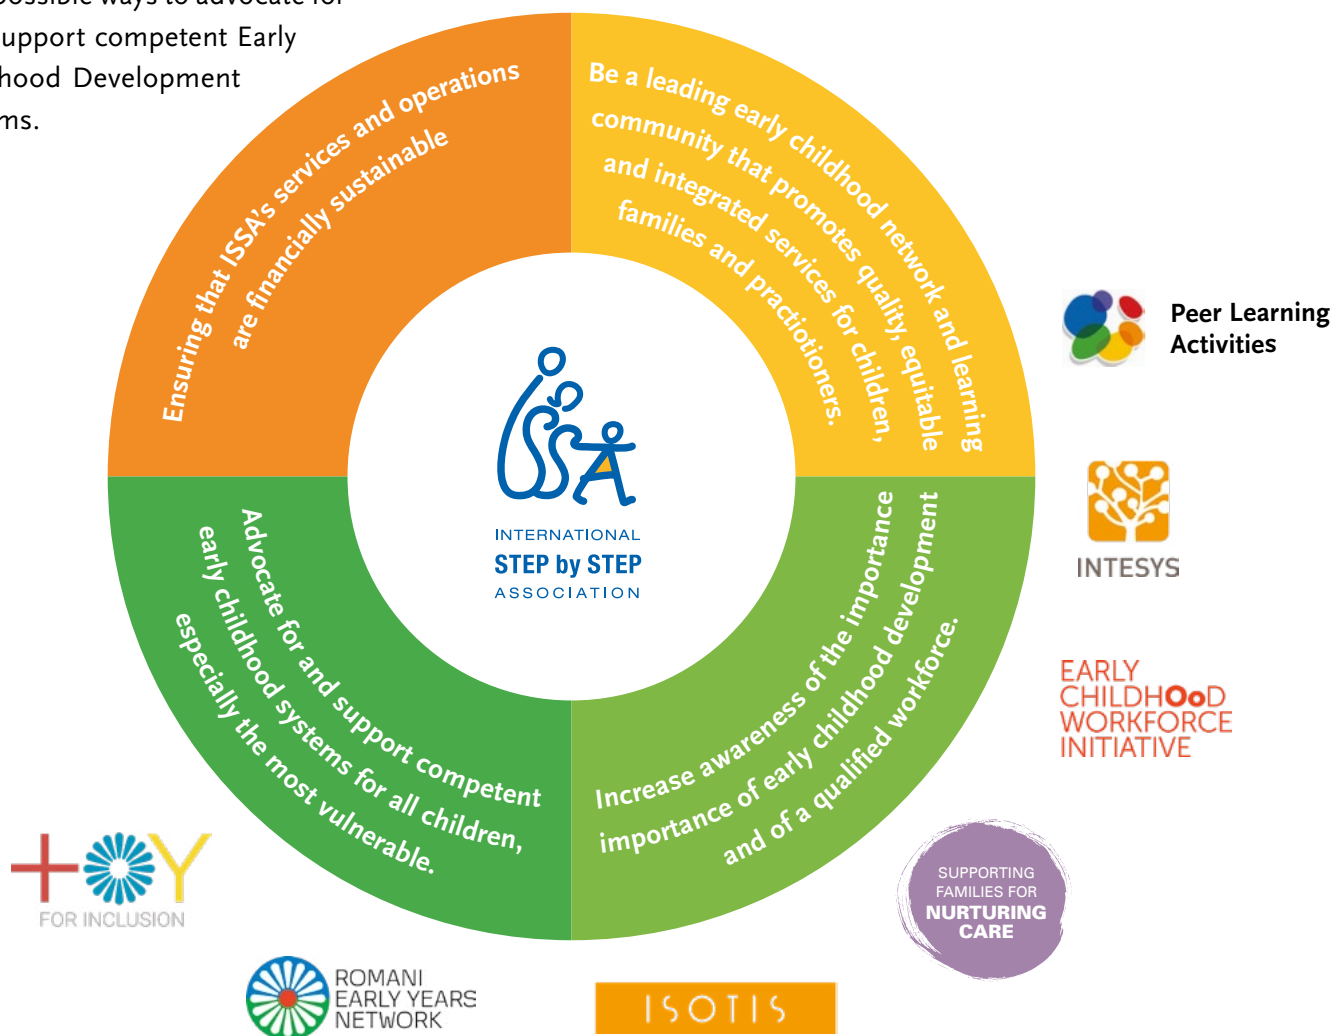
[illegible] possible ways to advocate for
upport competent Early
hood Development
ms.

Ensuring that ISSA's services and operations are financially sustainable

Be a leading early childhood network and learning community that promotes quality, equitable and integrated services for children, families and practioners.

INTERNATIONAL
STEP by STEP
ASSOCIATION

Advocate for and support competent early childhood systems for all children, especially the most vulnerable.

Increase awareness of the importance of early childhood development and of a qualified workforce.

Peer Learning Activities

INTESYS

EARLY CHILDHOOD WORKFORCE INITIATIVE

SUPPORTING FAMILIES FOR NURTURING CARE

FOR INCLUSION

ROMANI EARLY YEARS NETWORK

ISOTIS